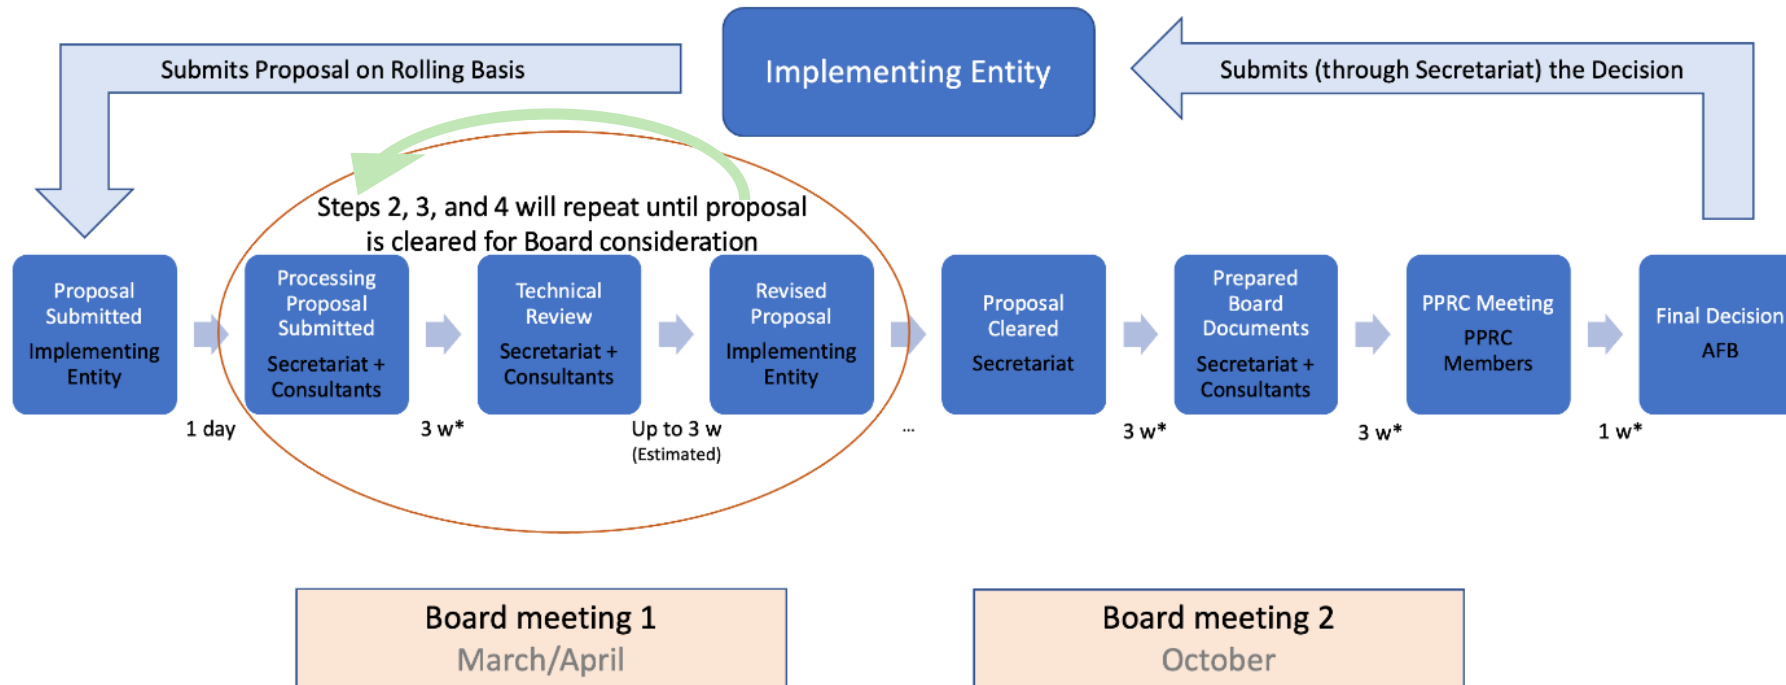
Submits Proposal on Rolling Basis

Implementing Entity

Submits (through Secretariat) the Decision

Steps 2, 3, and 4 will repeat until proposal is cleared for Board consideration

Proposal Submitted
Implementing Entity

1 day

Processing Proposal Submitted
Secretariat + Consultants

3 w*

Technical Review
Secretariat + Consultants

Up to 3 w
(Estimated)

Revised Proposal
Implementing Entity

...

Proposal Cleared
Secretariat

3 w*

Prepared Board Documents
Secretariat + Consultants

3 w*

PPRC Meeting
PPRC Members

1 w*

Final Decision
AFB

Board meeting 1
March/April

Board meeting 2
October